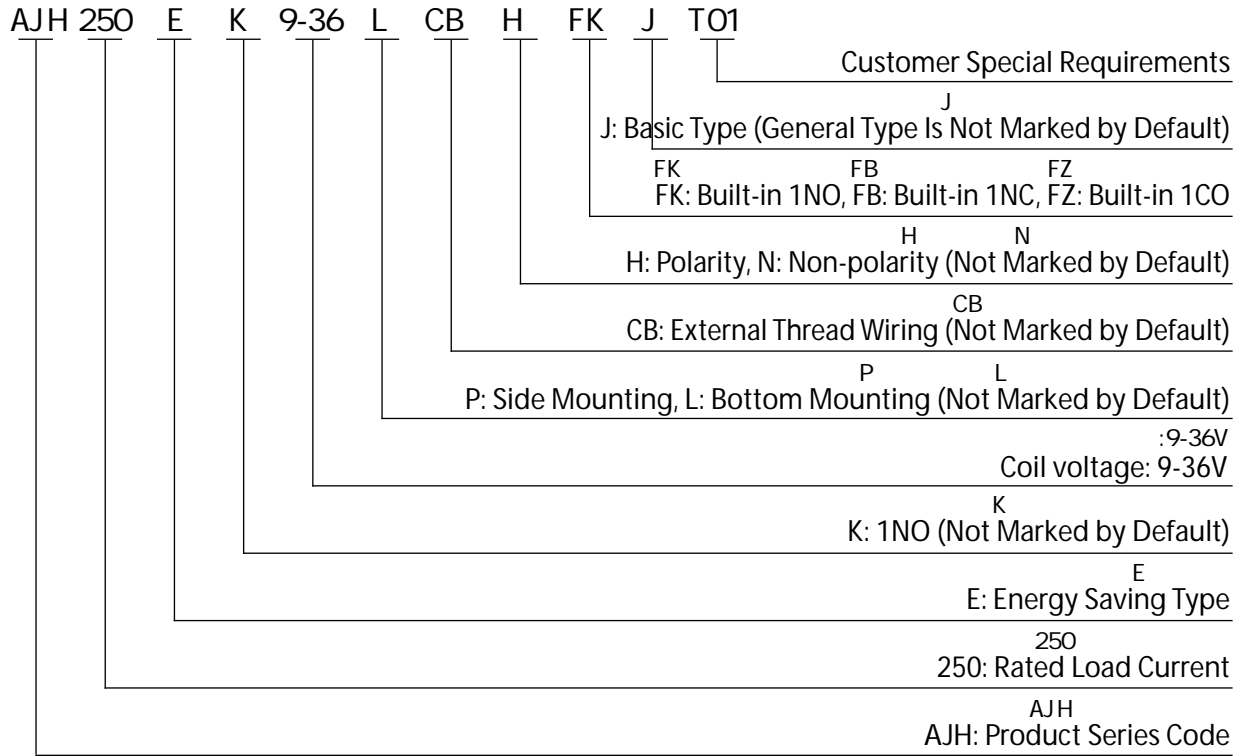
AJH 250 E K 9-36 L CB H FK J T01

Customer Special Requirements

J
J: Basic Type (General Type Is Not Marked by Default)

FK FB FZ
FK: Built-in 1NO, FB: Built-in 1NC, FZ: Built-in 1CO

H N
H: Polarity, N: Non-polarity (Not Marked by Default)

CB
CB: External Thread Wiring (Not Marked by Default)

P L
P: Side Mounting, L: Bottom Mounting (Not Marked by Default)

:9-36V
Coil voltage: 9-36V

K
K: 1NO (Not Marked by Default)

E
E: Energy Saving Type

250
250: Rated Load Current

AJH
AJH: Product Series Code